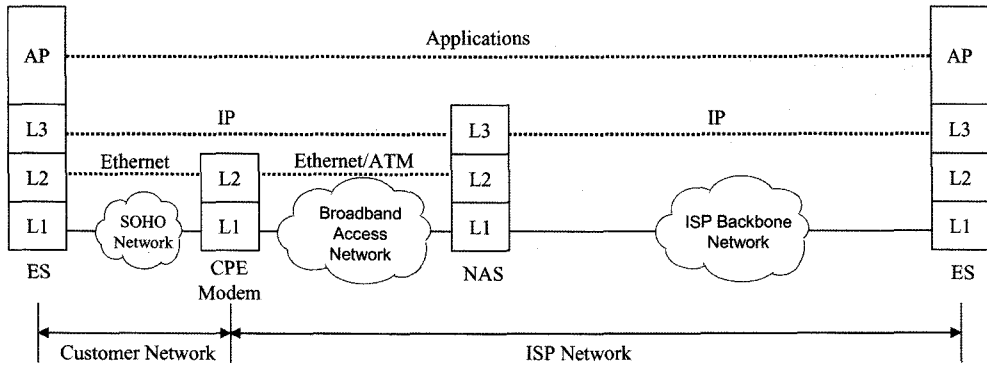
AP

Applications

AP

L3

IP

L3

IP

L3

L2

Ethernet

L2

Ethernet/ATM

L2

L2

L1

SOHO Network

L1

Broadband Access Network

L1

ISP Backbone Network

L1

ES

CPE Modem

NAS

ES

Customer Network

ISP Network